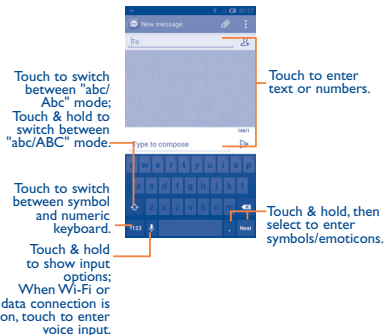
New message

To

160/1

Type to compose

Touch to switch between "abc/Abc" mode; Touch & hold to switch between "abc/ABC" mode.

Touch to enter text or numbers.

Touch to switch between symbol and numeric keyboard.

Touch & hold, then select to enter symbols/emoticons.

Touch & hold to show input options; When Wi-Fi or data connection is on, touch to enter voice input.

?123

Next